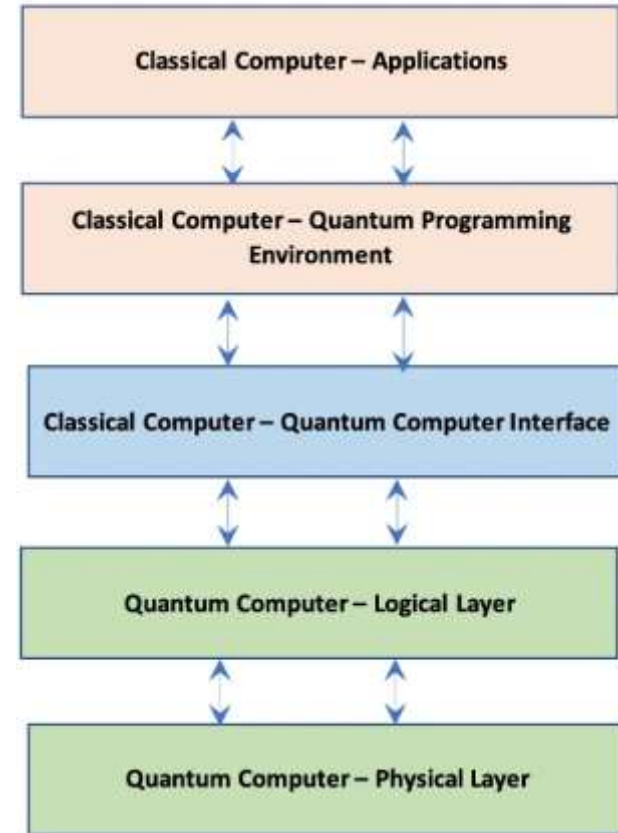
Classical Computer – Applications

Classical Computer – Quantum Programming Environment

Classical Computer – Quantum Computer Interface

Quantum Computer – Logical Layer

Quantum Computer – Physical Layer